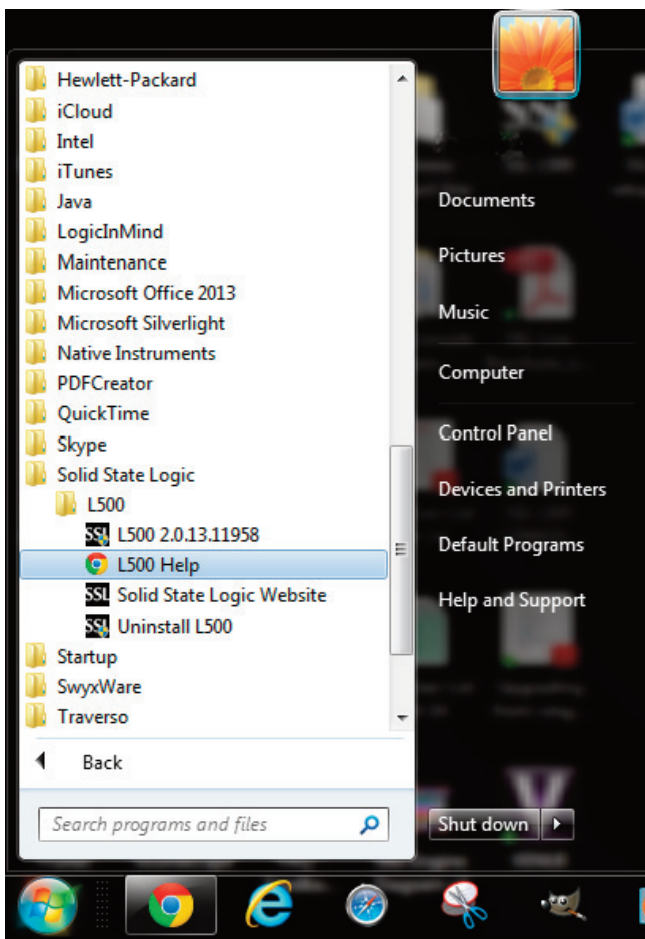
Hewlett-Packard
iCloud
Intel
iTunes
Java
LogicInMind
Maintenance
Microsoft Office 2013
Microsoft Silverlight
Native Instruments
PDFCreator
QuickTime
Skype
Solid State Logic
L500
SSL L500 2.0.13.11958
L500 Help
SSL Solid State Logic Website
SSL Uninstall L500
Startup
SwyxWare
Traverso

Back

Search programs and files

Documents
Pictures
Music
Computer
Control Panel
Devices and Printers
Default Programs
Help and Support

Shut down